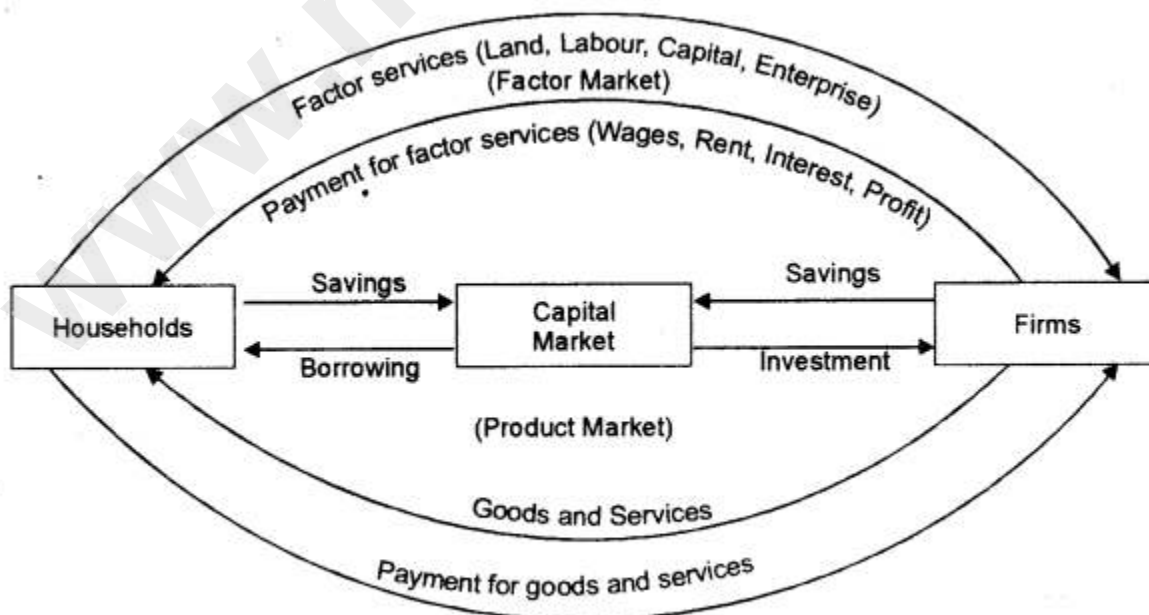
Factor services (Land, Labour, Capital, Enterprise)
(Factor Market)
Payment for factor services (Wages, Rent, Interest, Profit)

Households
Savings
Borrowing
Capital Market
Savings
Investment
Firms

(Product Market)
Goods and Services
Payment for goods and services